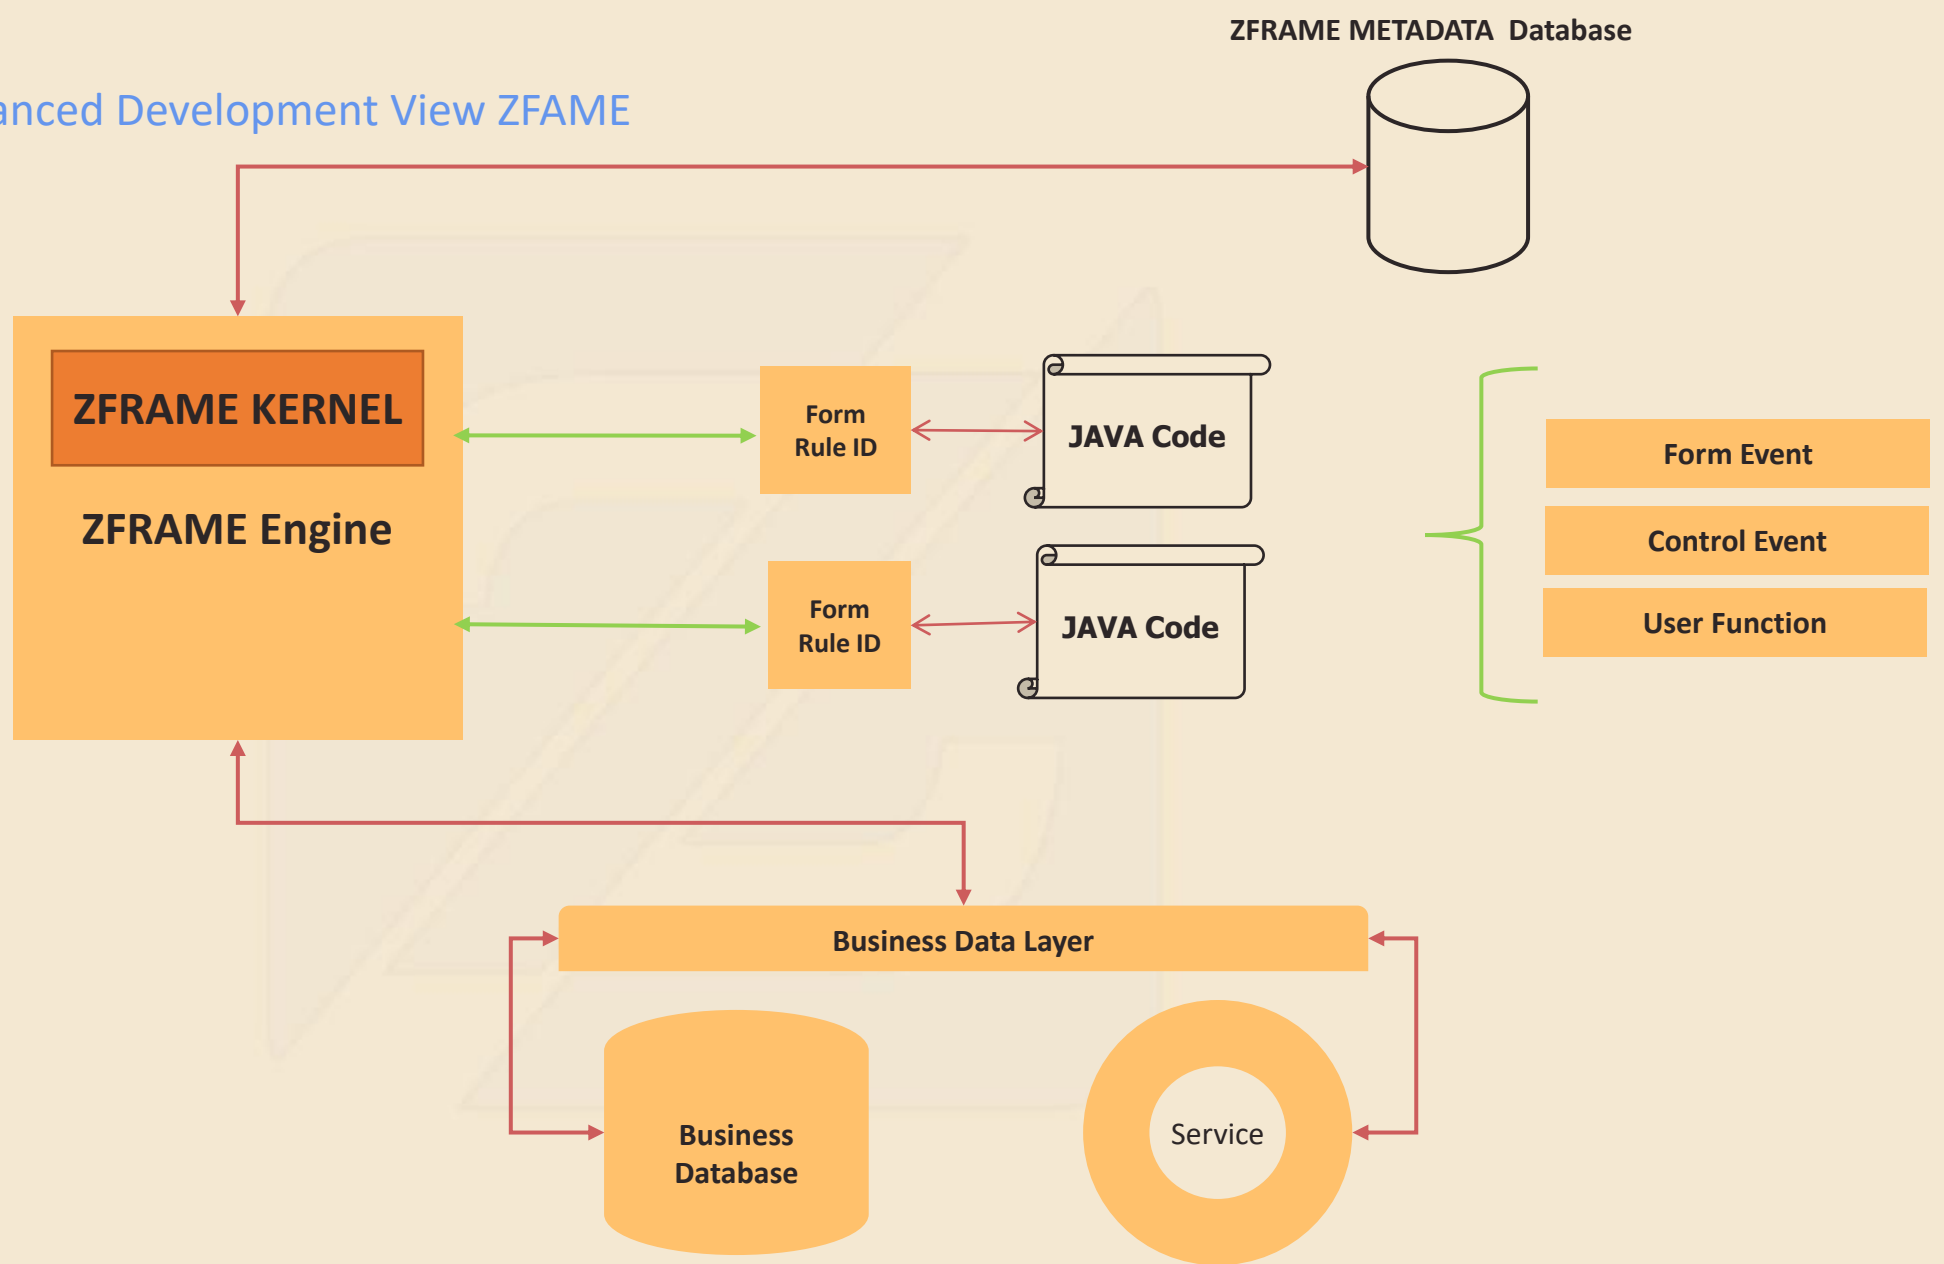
ZFRAME METADATA Database

anced Development View ZFAME

ZFRAME KERNEL

ZFRAME Engine

Form Rule ID

JAVA Code

Form Rule ID

JAVA Code

Form Event

Control Event

User Function

Business Data Layer

Business Database

Service